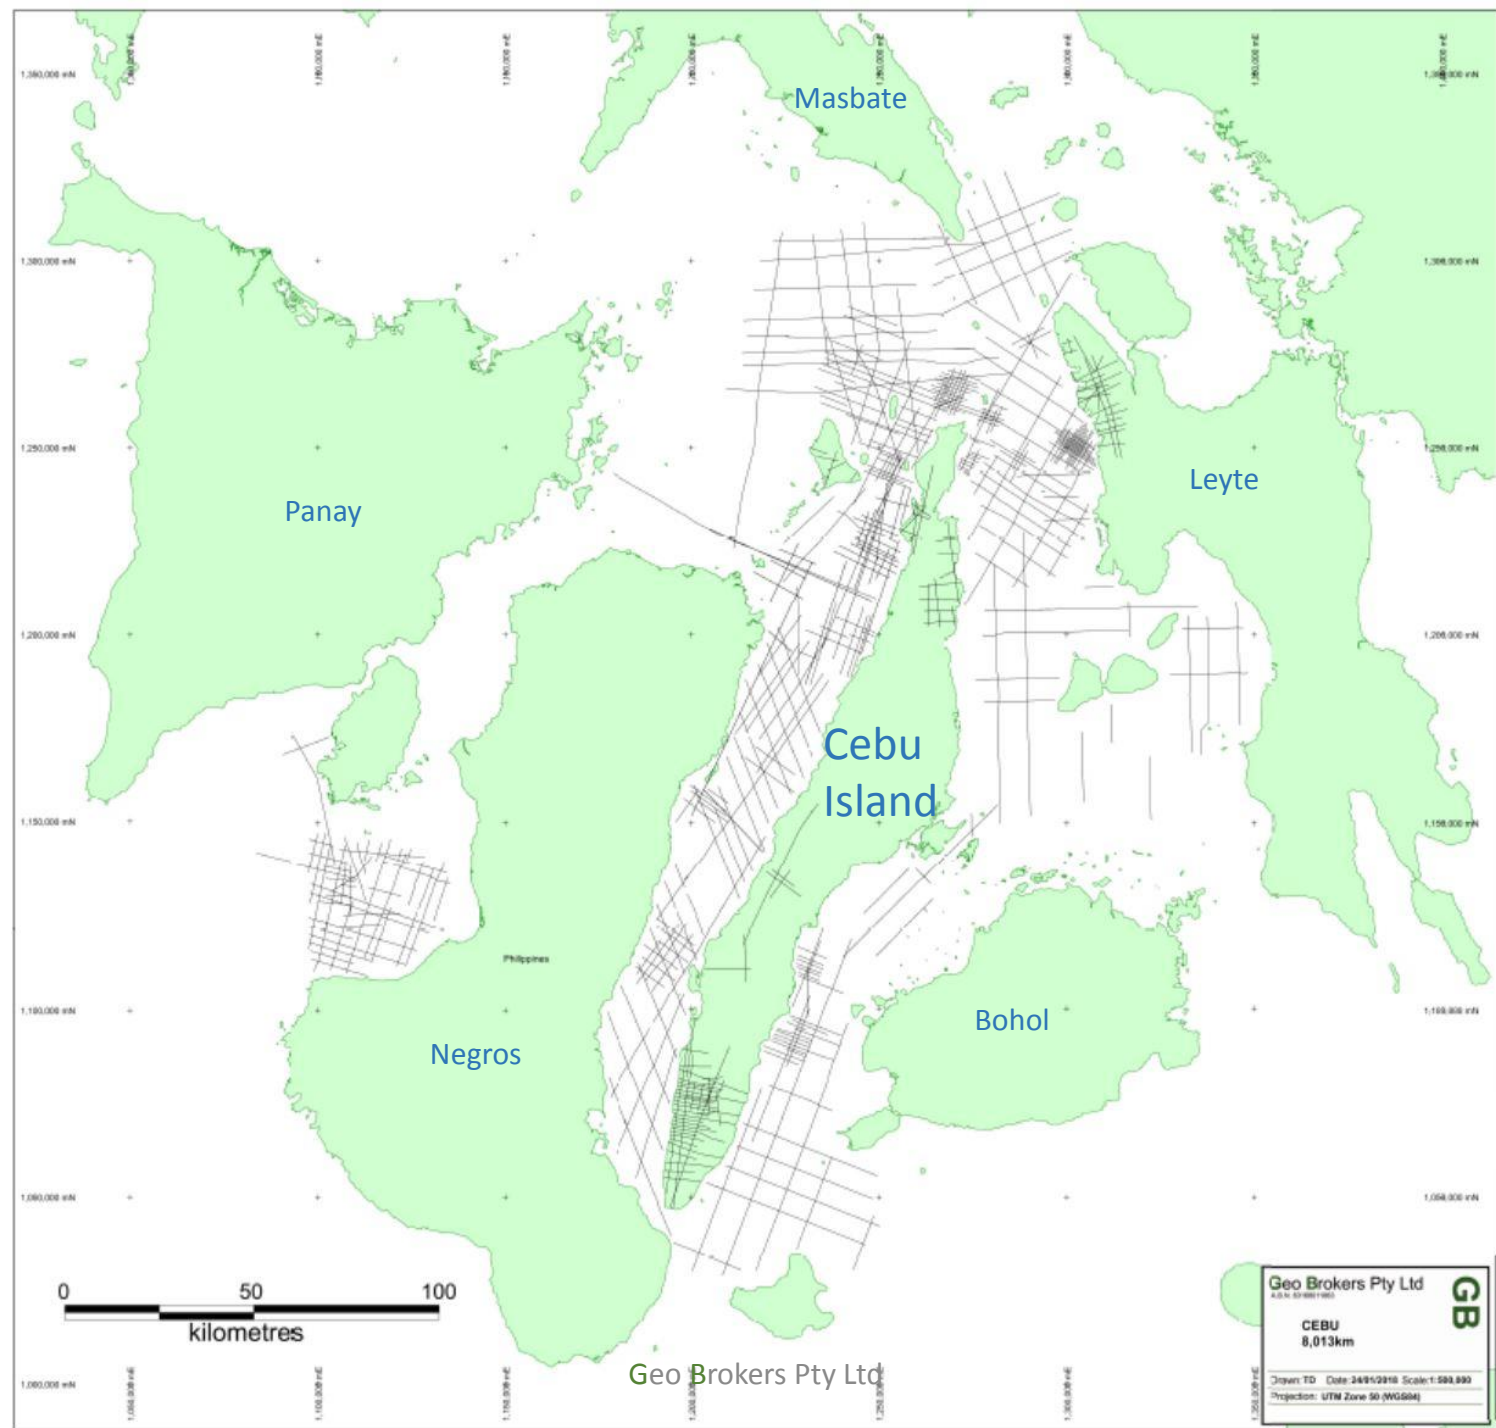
Masbate

Panay

Leyte

Cebu Island

Philippines

Negros

Bohol

0 50 100
kilometres

Geo Brokers Pty Ltd

GB

CEBU
8,013km

Drawn: TD Date:24/01/2010 Scale:1:500,000
Projection: UTM Zone 50 (WGS84)

Geo Brokers Pty Ltd

1,350,000 mN
1,300,000 mN
1,250,000 mN
1,200,000 mN
1,150,000 mN
1,100,000 mN
1,050,000 mN
1,000,000 mN